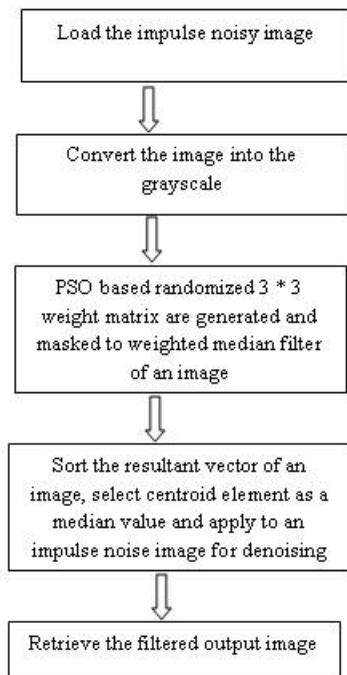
Load the impulse noisy image

Convert the image into the grayscale

PSO based randomized 3 * 3 weight matrix are generated and masked to weighted median filter of an image

Sort the resultant vector of an image, select centroid element as a median value and apply to an impulse noise image for denoising

Retrieve the filtered output image